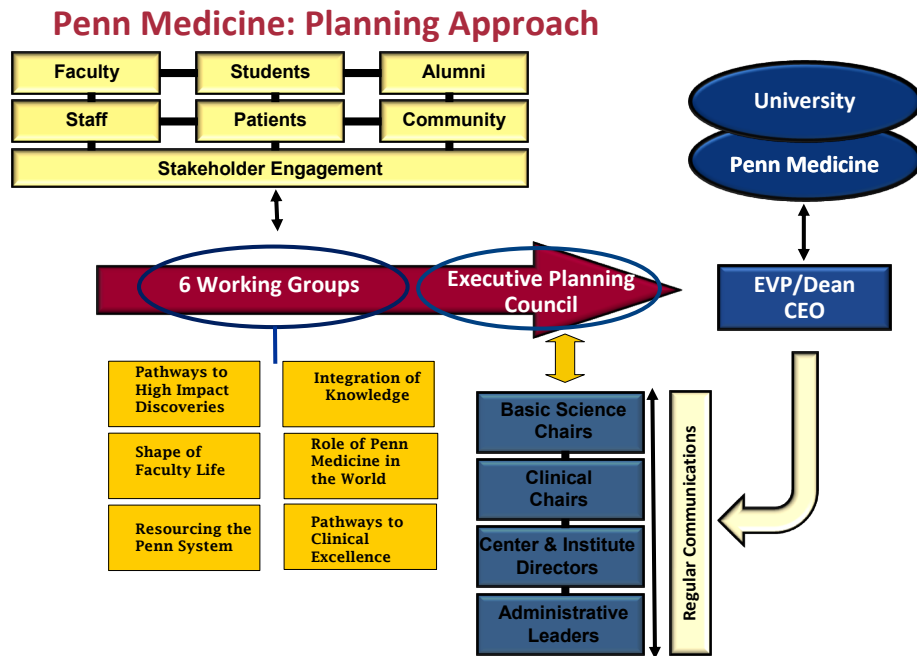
Penn Medicine: Planning Approach

Faculty
Students
Alumni
Staff
Patients
Community
Stakeholder Engagement

University
Penn Medicine

6 Working Groups
Executive Planning Council

EVP/Dean CEO

Pathways to High Impact Discoveries
Integration of Knowledge
Shape of Faculty Life
Role of Penn Medicine in the World
Resourcing the Penn System
Pathways to Clinical Excellence

Basic Science Chairs
Clinical Chairs
Center & Institute Directors
Administrative Leaders

Regular Communications